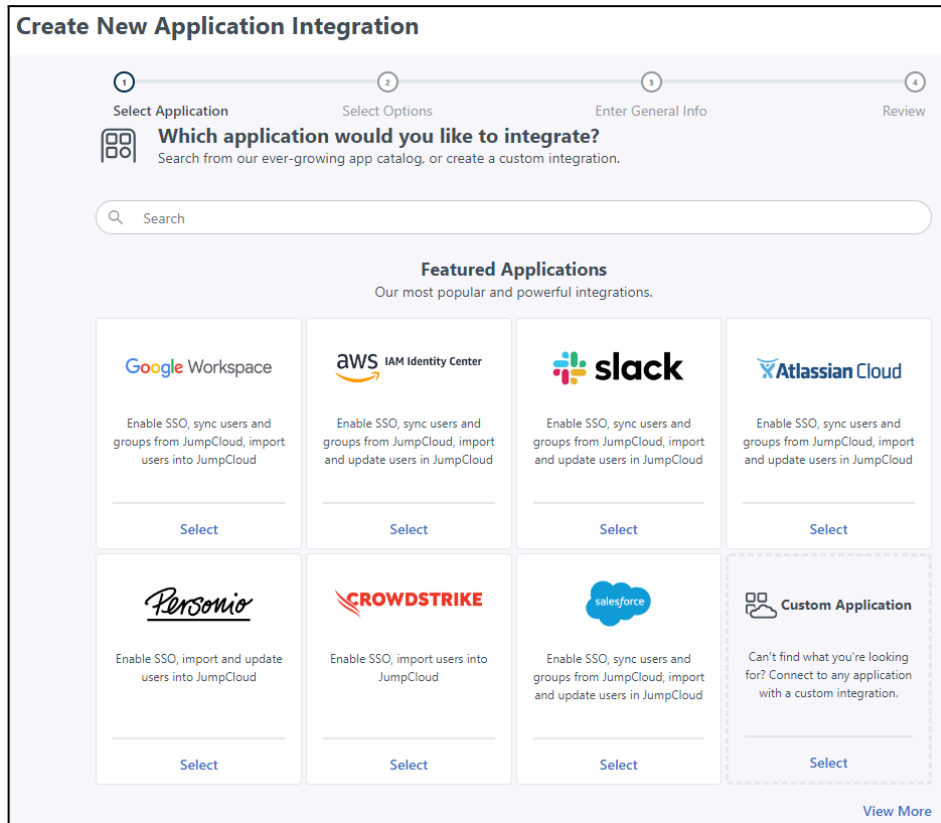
Create New Application Integration

1 Select Application
2 Select Options
3 Enter General Info
4 Review

Which application would you like to integrate?
Search from our ever-growing app catalog, or create a custom integration.

Search

Featured Applications
Our most popular and powerful integrations.

Google Workspace
Enable SSO, sync users and groups from JumpCloud, import users into JumpCloud
Select

aws IAM Identity Center
Enable SSO, sync users and groups from JumpCloud, import and update users in JumpCloud
Select

slack
Enable SSO, sync users and groups from JumpCloud, import and update users in JumpCloud
Select

Atlassian Cloud
Enable SSO, sync users and groups from JumpCloud, import and update users in JumpCloud
Select

Personio
Enable SSO, import and update users into JumpCloud
Select

CROWDSTRIKE
Enable SSO, import users into JumpCloud
Select

salesforce
Enable SSO, sync users and groups from JumpCloud, import and update users in JumpCloud
Select

Custom Application
Can't find what you're looking for? Connect to any application with a custom integration.
Select

View More